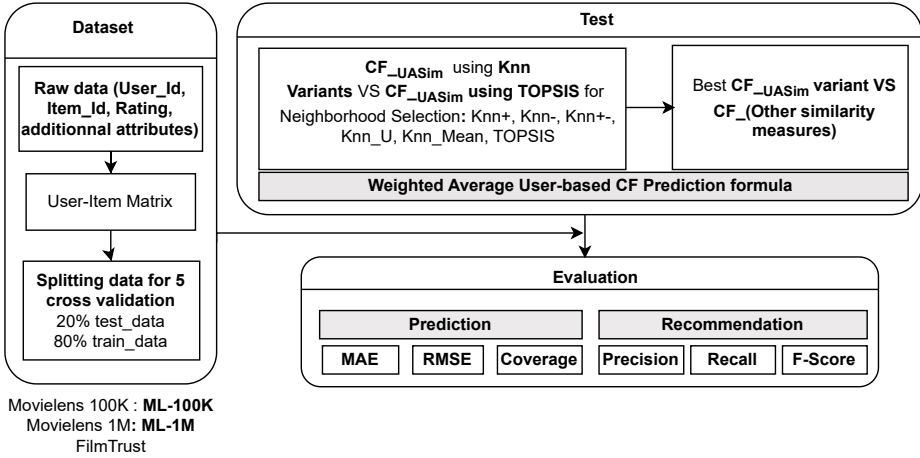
Dataset

Raw data (User_Id, Item_Id, Rating, additionnal attributes)

User-Item Matrix

Splitting data for 5 cross validation
20% test_data
80% train_data

Movielens 100K : ML-100K
Movielens 1M: ML-1M
FilmTrust

Test

$CF_{\_UASim}$ using Knn Variants VS $CF_{\_UASim}$ using TOPSIS for Neighborhood Selection: Knn+, Knn-, Knn+-, Knn_U, Knn_Mean, TOPSIS

Best $CF_{\_UASim}$ variant VS CF_(Other similarity measures)

Weighted Average User-based CF Prediction formula

Evaluation

Prediction

MAE

RMSE

Coverage

Recommendation

Precision

Recall

F-Score